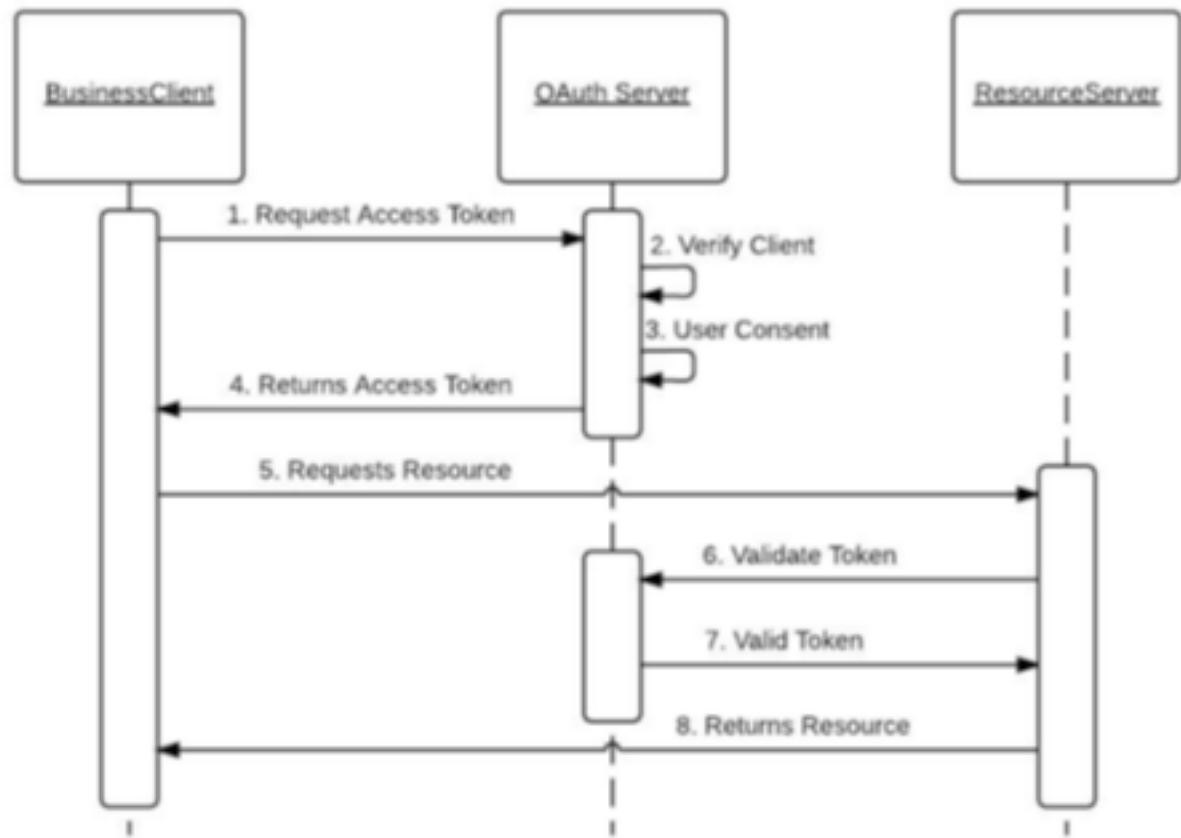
BusinessClient

OAuth Server

ResourceServer

1. Request Access Token

2. Verify Client

3. User Consent

4. Returns Access Token

5. Requests Resource

6. Validate Token

7. Valid Token

8. Returns Resource